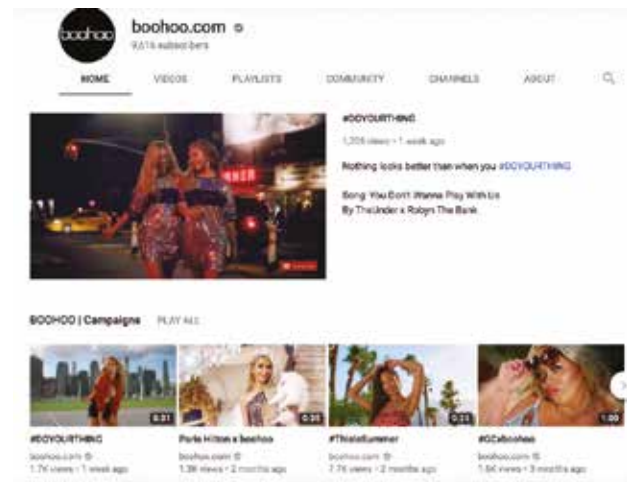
boohoo

boohoo.com

9,616 subscribers

HOME VIDEOS PLAYLISTS COMMUNITY CHANNELS ABOUT

#DOYOURTHING

1,205 views • 1 week ago

Nothing looks better than when you #DOYOURTHING

Song: You Don't Wanna Play With Us
By TheUnder x Robyn The Bank

BOOHOO | Campaigns PLAY ALL

0:31
#DOYOURTHING
boohoo.com
1.7K views • 1 week ago

0:31
Paris Hilton x boohoo
boohoo.com
1.3K views • 2 months ago

0:15
#ThisIsSummer
boohoo.com
7.7K views • 2 months ago

1:00
#GZxboohoo
boohoo.com
1.6K views • 3 months ago